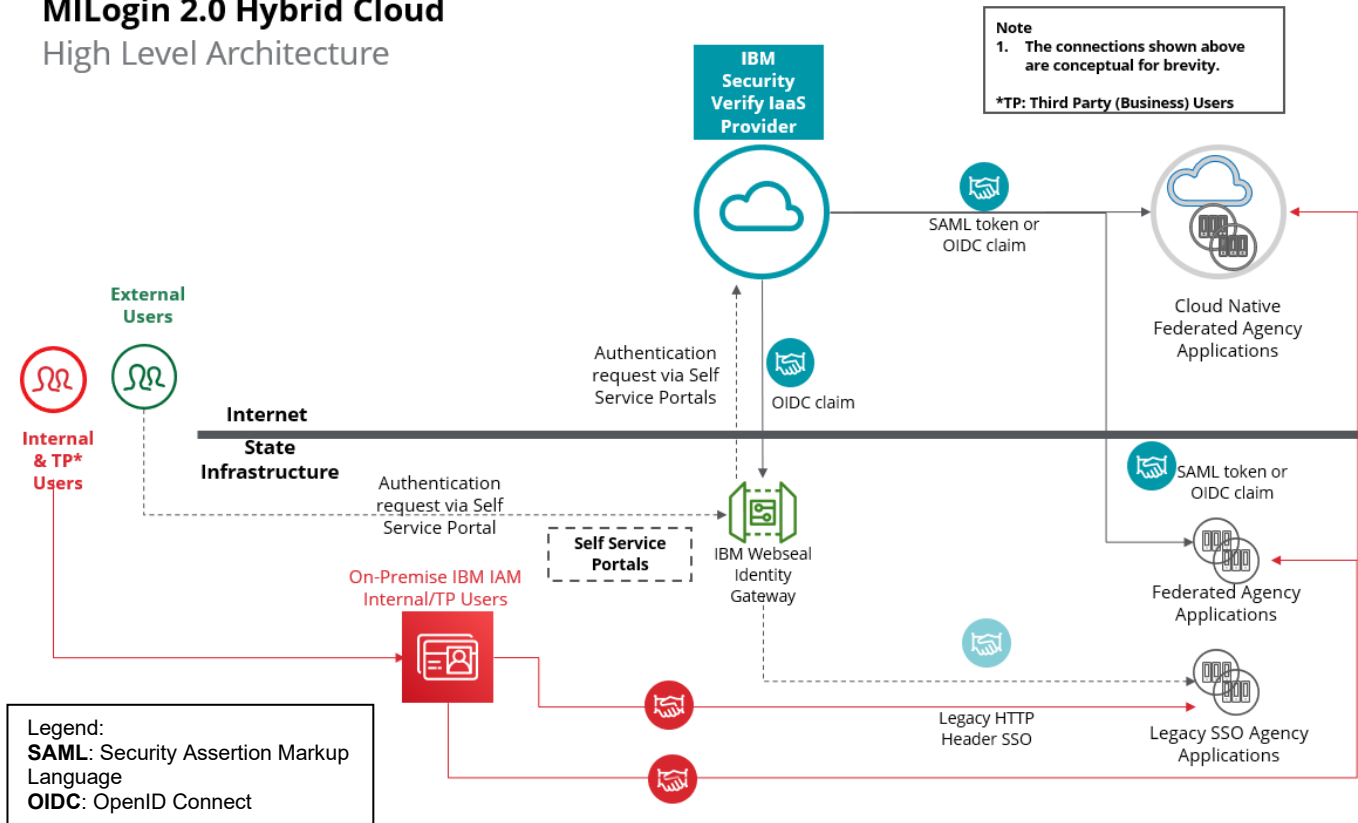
MILogin 2.0 Hybrid Cloud
High Level Architecture

Note
1. The connections shown above are conceptual for brevity.

*TP: Third Party (Business) Users

IBM Security Verify IaaS Provider

SAML token or OIDC claim

Cloud Native Federated Agency Applications

External Users

Internal & TP* Users

Authentication request via Self Service Portals

OIDC claim

Internet

State Infrastructure

Authentication request via Self Service Portal

Self Service Portals

IBM Webseal Identity Gateway

SAML token or OIDC claim

Federated Agency Applications

On-Premise IBM IAM Internal/TP Users

Legacy HTTP Header SSO

Legacy SSO Agency Applications

Legend:
SAML: Security Assertion Markup Language
OIDC: OpenID Connect